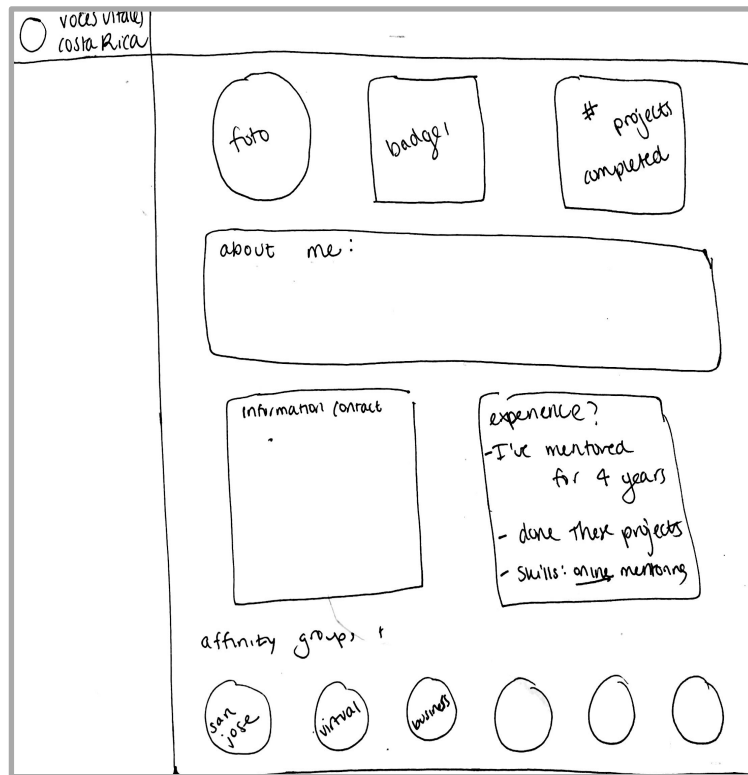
voces vitales costa Rica

foto

badge1

# projects completed

about me:

information contact

experience?
-I've mentored for 4 years
- done these projects
- skills: online mentoring

affinity groups

san jose

virtual

business